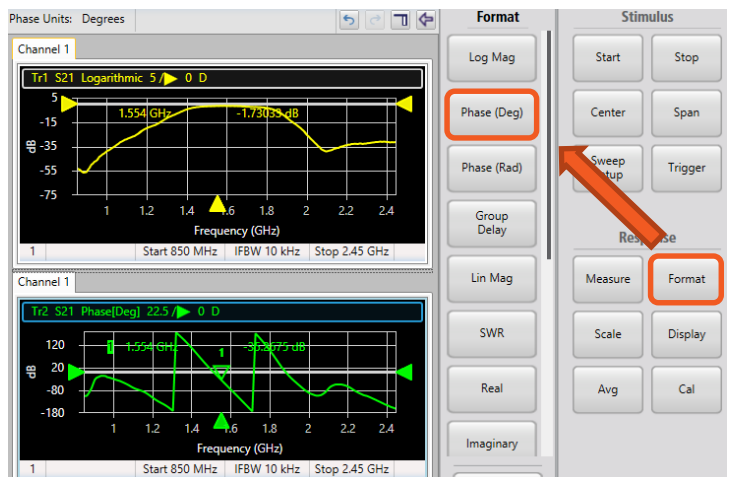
Phase Units: Degrees

Channel 1

Tr1 S21 Logarithmic 5 / 0 D

5
-15
-35
-55
-75

1.554 GHz -1.73035 dB

dB

1 1.2 1.4 1.6 1.8 2 2.2 2.4

Frequency (GHz)

1 | Start 850 MHz | IFBW 10 kHz | Stop 2.45 GHz

Channel 1

Tr2 S21 Phase[Deg] 22.5 / 0 D

120
20
-80
-180

1 1.554 GHz -36.8675 dB

1

dB

1 1.2 1.4 1.6 1.8 2 2.2 2.4

Frequency (GHz)

1 | Start 850 MHz | IFBW 10 kHz | Stop 2.45 GHz

Format

Log Mag

Phase (Deg)

Phase (Rad)

Group Delay

Lin Mag

SWR

Real

Imaginary

Stimulus

Start

Stop

Center

Span

Sweep Setup

Trigger

Response

Measure

Format

Scale

Display

Avg

Cal